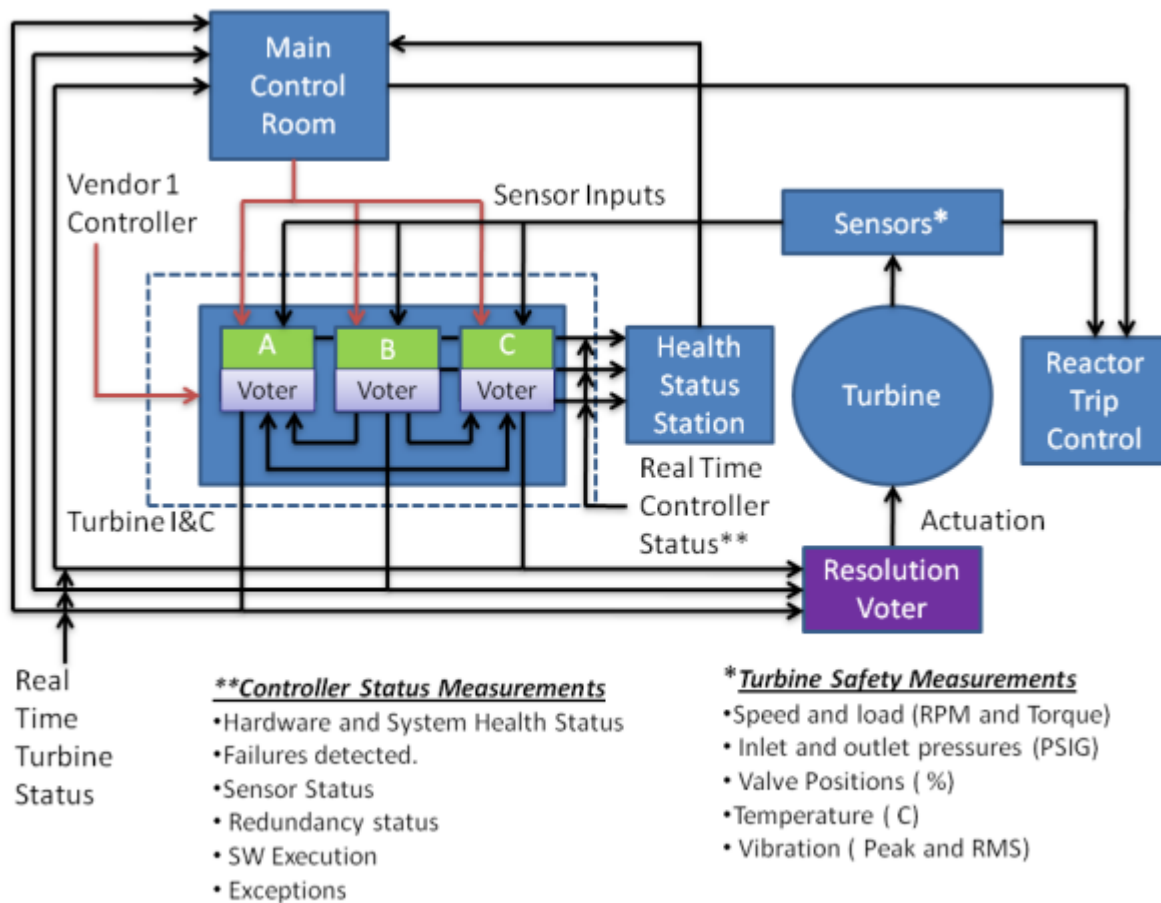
Main Control Room

Vendor 1 Controller

Sensor Inputs

Sensors*

A
Voter

B
Voter

C
Voter

Health Status Station

Turbine

Reactor Trip Control

Real Time Controller Status**

Turbine I&C

Actuation

Resolution Voter

Real Time Turbine Status

**Controller Status Measurements
•Hardware and System Health Status
•Failures detected.
•Sensor Status
• Redundancy status
• SW Execution
• Exceptions

*Turbine Safety Measurements
•Speed and load (RPM and Torque)
• Inlet and outlet pressures (PSIG)
• Valve Positions ( %)
•Temperature ( C)
• Vibration ( Peak and RMS)